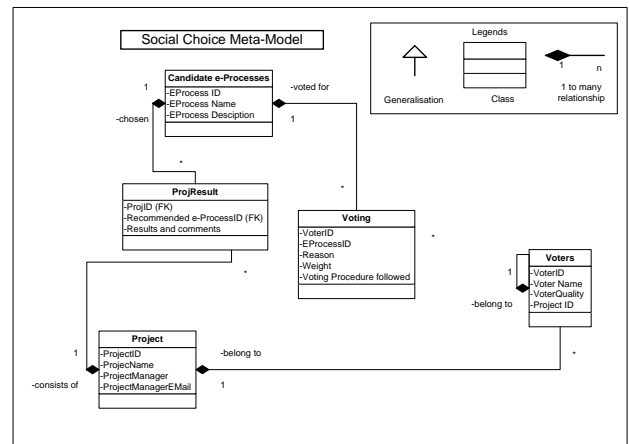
Social Choice Meta-Model

Legends

Generalisation

Class

1 n

1 to many relationship

Candidate e-Processes
-EProcess ID
-EProcess Name
-EProcess Desciption

1

-chosen

-voted for

1

*

ProjResult
-ProjID (FK)
-Recommended e-ProcessID (FK)
-Results and comments

*

Voting
-VoterID
-EProcessID
-Reason
-Weight
-Voting Procedure followed

*

*

Voters
-VoterID
-Voter Name
-VoterQuality
-Project ID

1

-belong to

1

Project
-ProjectID
-ProjecName
-ProjectManager
-ProjectManagerEMail

-belong to

-consists of

1

*